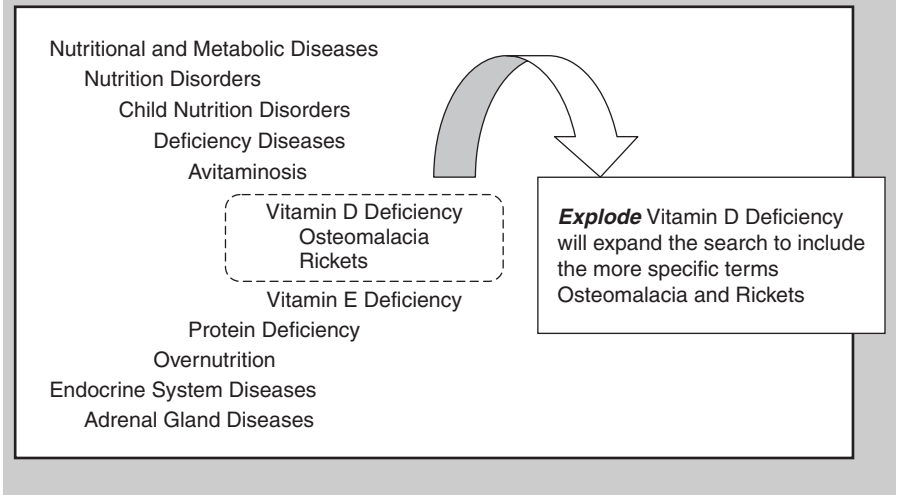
Nutritional and Metabolic Diseases
Nutrition Disorders
Child Nutrition Disorders
Deficiency Diseases
Avitaminosis
Vitamin D Deficiency
Osteomalacia
Rickets
Vitamin E Deficiency
Protein Deficiency
Overnutrition
Endocrine System Diseases
Adrenal Gland Diseases

***Explode*** Vitamin D Deficiency will expand the search to include the more specific terms Osteomalacia and Rickets